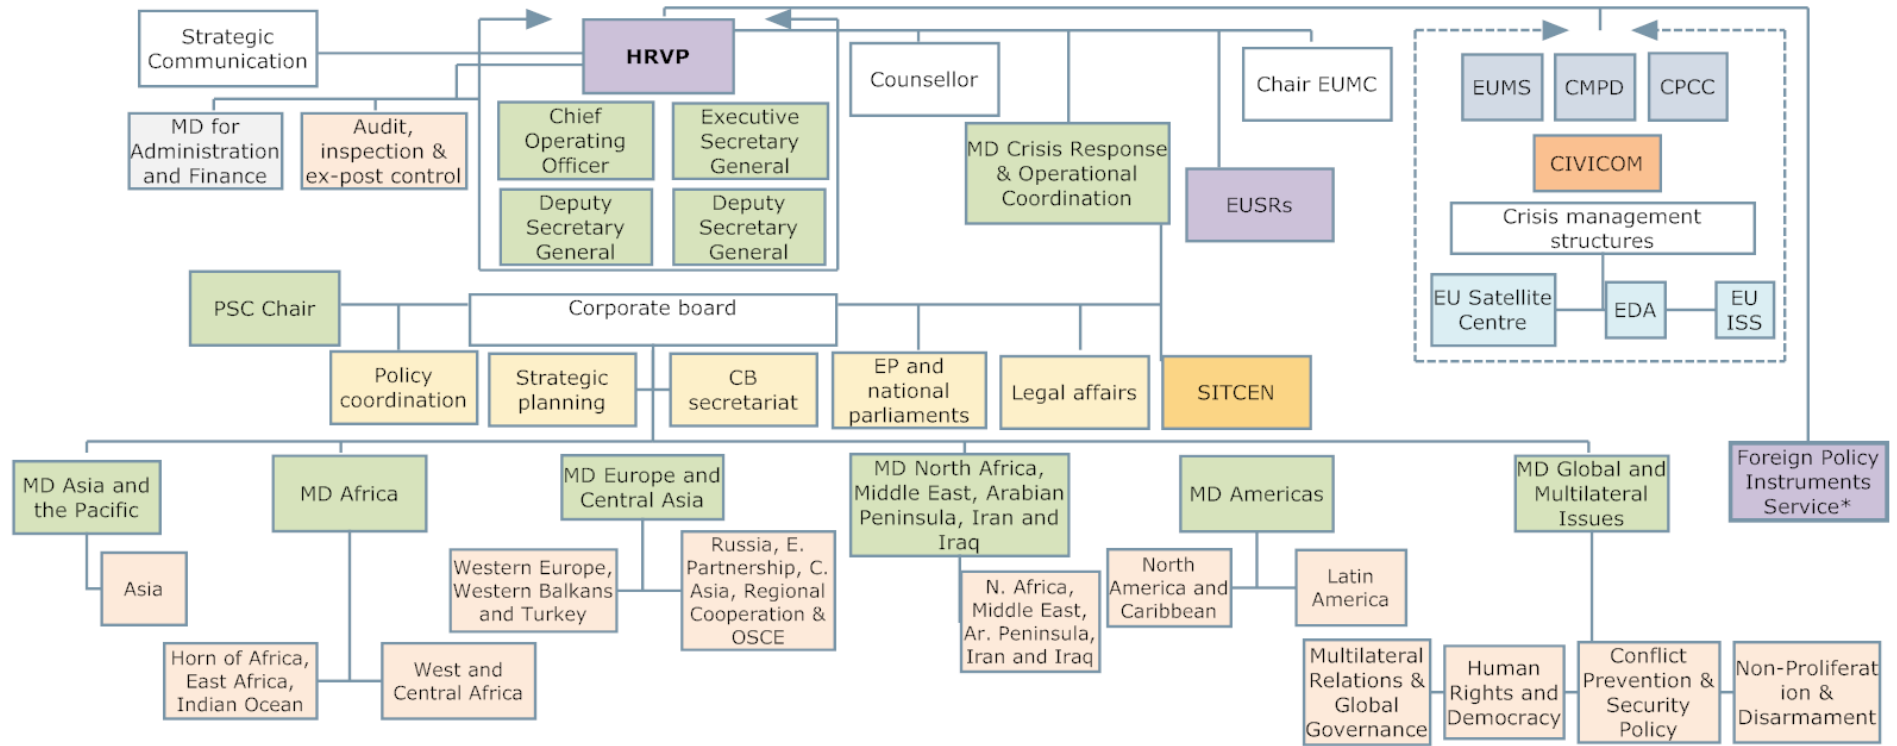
Strategic Communication

HRVP

Counsellor

Chair EUMC

EUMS

CMPD

CPCC

CIVICOM

Crisis management structures

EU Satellite Centre

EDA

EU ISS

MD for Administration and Finance

Audit, inspection & ex-post control

Chief Operating Officer

Executive Secretary General

Deputy Secretary General

Deputy Secretary General

MD Crisis Response & Operational Coordination

EUSRs

PSC Chair

Corporate board

Policy coordination

Strategic planning

CB secretariat

EP and national parliaments

Legal affairs

SITCEN

Foreign Policy Instruments Service*

MD Asia and the Pacific

Asia

MD Africa

Horn of Africa, East Africa, Indian Ocean

West and Central Africa

MD Europe and Central Asia

Western Europe, Western Balkans and Turkey

Russia, E. Partnership, C. Asia, Regional Cooperation & OSCE

MD North Africa, Middle East, Arabian Peninsula, Iran and Iraq

N. Africa, Middle East, Ar. Peninsula, Iran and Iraq

MD Americas

North America and Caribbean

Latin America

MD Global and Multilateral Issues

Multilateral Relations & Global Governance

Human Rights and Democracy

Conflict Prevention & Security Policy

Non-Proliferation & Disarmament